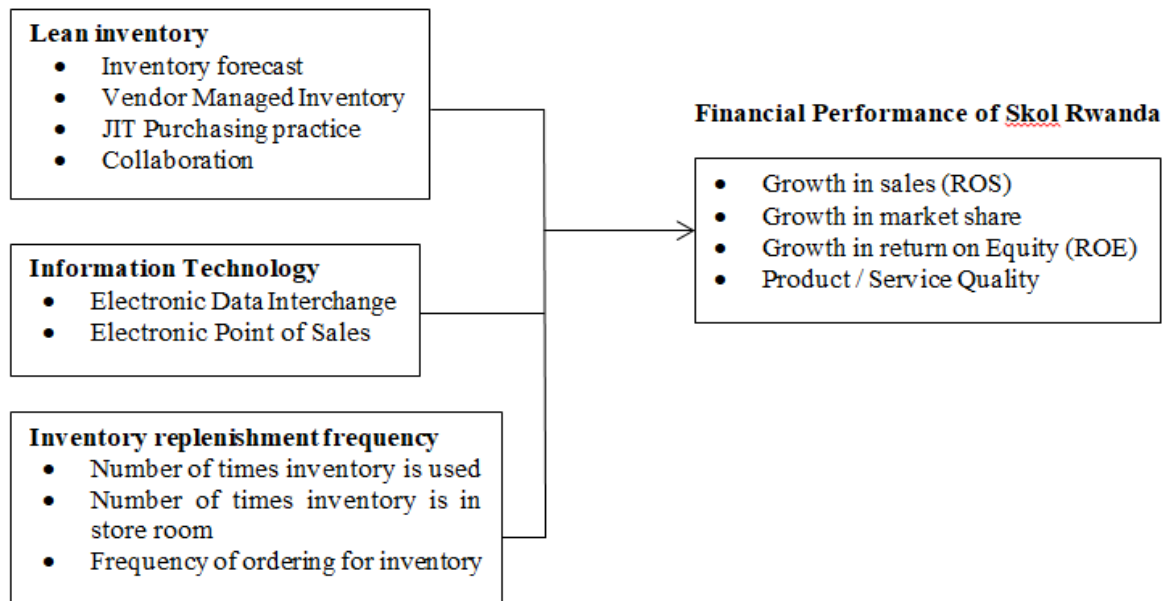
**Lean inventory**
- Inventory forecast
- Vendor Managed Inventory
- JIT Purchasing practice
- Collaboration

**Information Technology**
- Electronic Data Interchange
- Electronic Point of Sales

**Inventory replenishment frequency**
- Number of times inventory is used
- Number of times inventory is in store room
- Frequency of ordering for inventory

**Financial Performance of Skol Rwanda**
- Growth in sales (ROS)
- Growth in market share
- Growth in return on Equity (ROE)
- Product / Service Quality